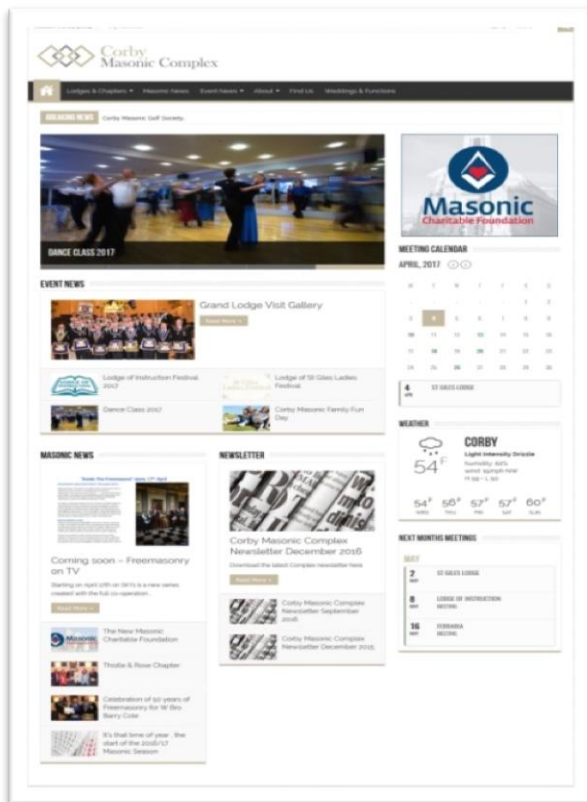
Corby
Masonic Complex

Lodges & Chapters ▾ Masonic News Event News ▾ About ▾ Find Us Weddings & Functions

BREAKING NEWS Corby Masonic Golf Society.

DANCE CLASS 2017

Masonic
Charitable Foundation

MEETING CALENDAR

APRIL, 2017

| M | T | W | T | F | S | S |
|---|---|---|---|---|---|---|
| | | | | | 1 | 2 |
| 3 | 4 | 5 | 6 | 7 | 8 | 9 |
| 10 | 11 | 12 | 13 | 14 | 15 | 16 |
| 17 | 18 | 19 | 20 | 21 | 22 | 23 |
| 24 | 25 | 26 | 27 | 28 | 29 | 30 |

4 APR ST GILES LODGE

EVENT NEWS

Grand Lodge Visit Gallery

Read More »

Lodge of Instruction Festival 2017

Lodge of St Giles Ladies Festival

Dance Class 2017

Corby Masonic Family Fun Day

MASONIC NEWS

Coming soon – Freemasonry on TV

Starting on April 10th on Sky1 is a new series created with the full co-operation...

Read More »

The New Masonic Charitable Foundation

Thistle & Rose Chapter

Celebration of 50 years of Freemasonry for W Bro Barry Cole

It's that time of year - the start of the 2016/17 Masonic Season

NEWSLETTER

Corby Masonic Complex Newsletter December 2016

Download the latest Complex newsletter here

Read More »

Corby Masonic Complex Newsletter September 2016

Corby Masonic Complex Newsletter December 2015

WEATHER

CORBY

Light Intensity Drizzle

54°F

54° 56° 57° 57° 60°

NEXT MONTHS MEETINGS

MAY

2 MAY ST GILES LODGE

8 MAY LODGE OF INSTRUCTION MEETING

16 MAY FORRARIA MEETING